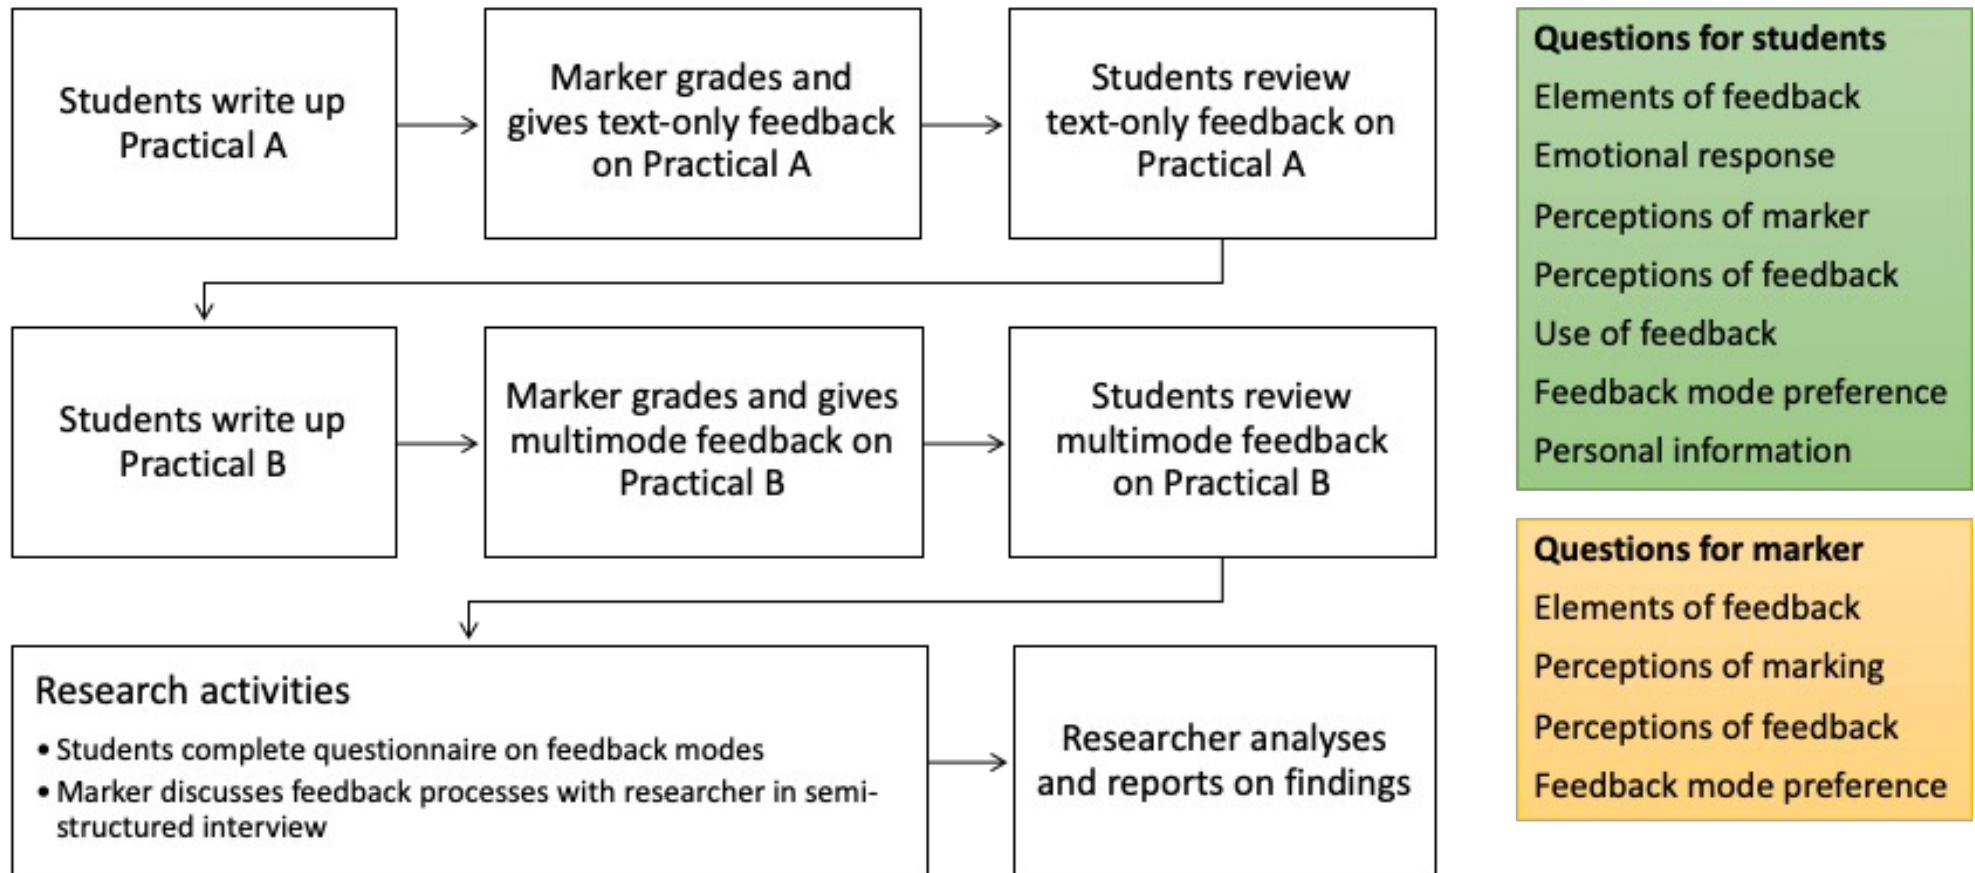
Students write up Practical A

Marker grades and gives text-only feedback on Practical A

Students review text-only feedback on Practical A

Students write up Practical B

Marker grades and gives multimode feedback on Practical B

Students review multimode feedback on Practical B

Research activities
• Students complete questionnaire on feedback modes
• Marker discusses feedback processes with researcher in semi-structured interview

Researcher analyses and reports on findings

Questions for students
Elements of feedback
Emotional response
Perceptions of marker
Perceptions of feedback
Use of feedback
Feedback mode preference
Personal information

Questions for marker
Elements of feedback
Perceptions of marking
Perceptions of feedback
Feedback mode preference